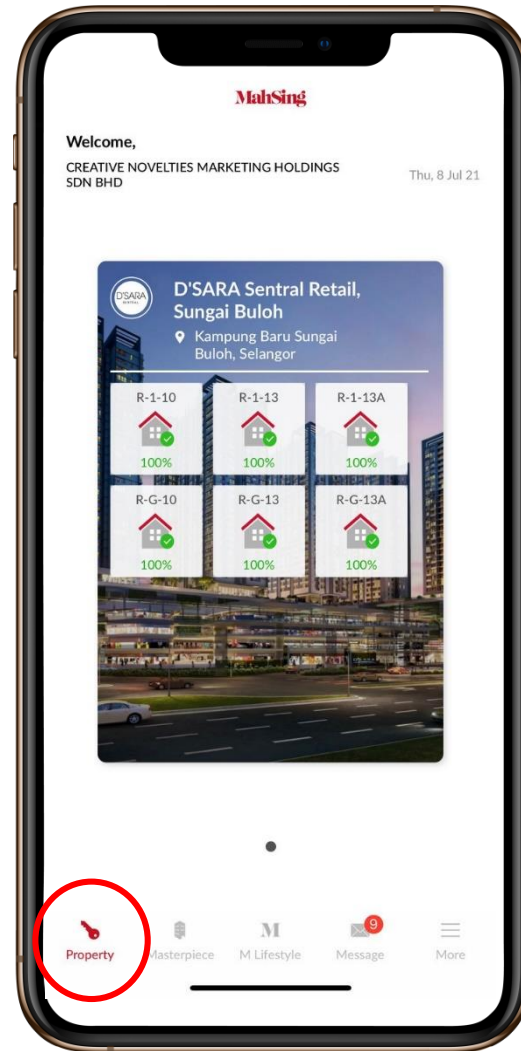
MahSing

Welcome,

CREATIVE NOVELTIES MARKETING HOLDINGS SDN BHD

Thu, 8 Jul 21

D'SARA SENTRAL

D'SARA Sentral Retail, Sungai Buloh

Kampung Baru Sungai Buloh, Selangor

R-1-10
100%

R-1-13
100%

R-1-13A
100%

R-G-10
100%

R-G-13
100%

R-G-13A
100%

Property

Masterpiece

M

M Lifestyle

9

Message

More